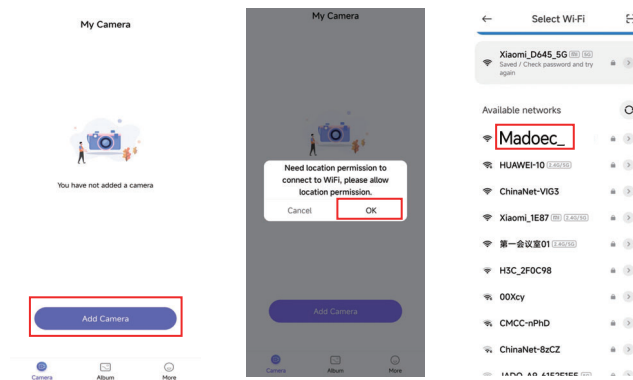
My Camera

You have not added a camera

Add Camera

Camera
Album
More

My Camera

Need location permission to connect to WiFi, please allow location permission.

Cancel
OK

Add Camera

Camera
Album
More

Select Wi-Fi

Xiaomi_D645_5G Wi-Fi 5G
Saved / Check password and try again

Available networks

Madoec_

HUAWEI-10 2.4G/5G

ChinaNet-VIG3

Xiaomi_1E87 Wi-Fi 2.4G/5G

第一会议室01 2.4G/5G

H3C_2F0C98

00Xcy

CMCC-nPhD

ChinaNet-8zCZ

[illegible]